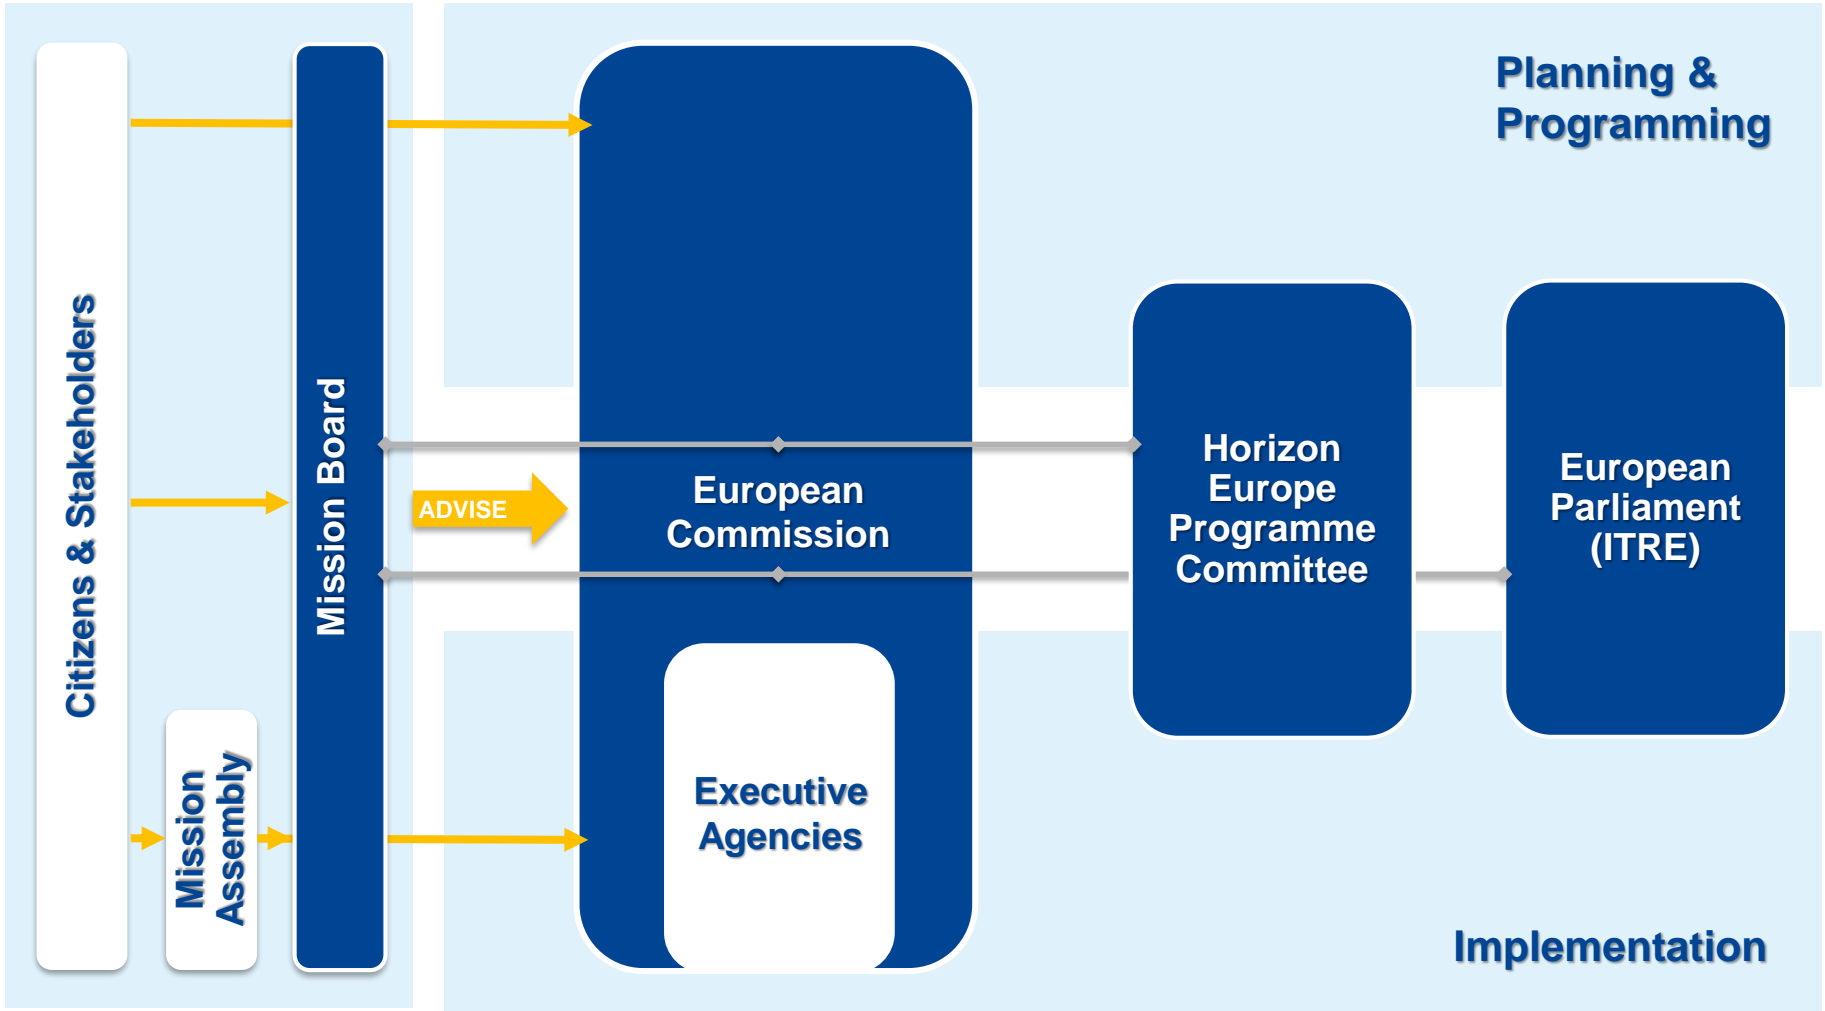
Planning & Programming

Citizens & Stakeholders

Mission Board

ADVISE

European Commission

Horizon Europe Programme Committee

European Parliament (ITRE)

Mission Assembly

Executive Agencies

Implementation